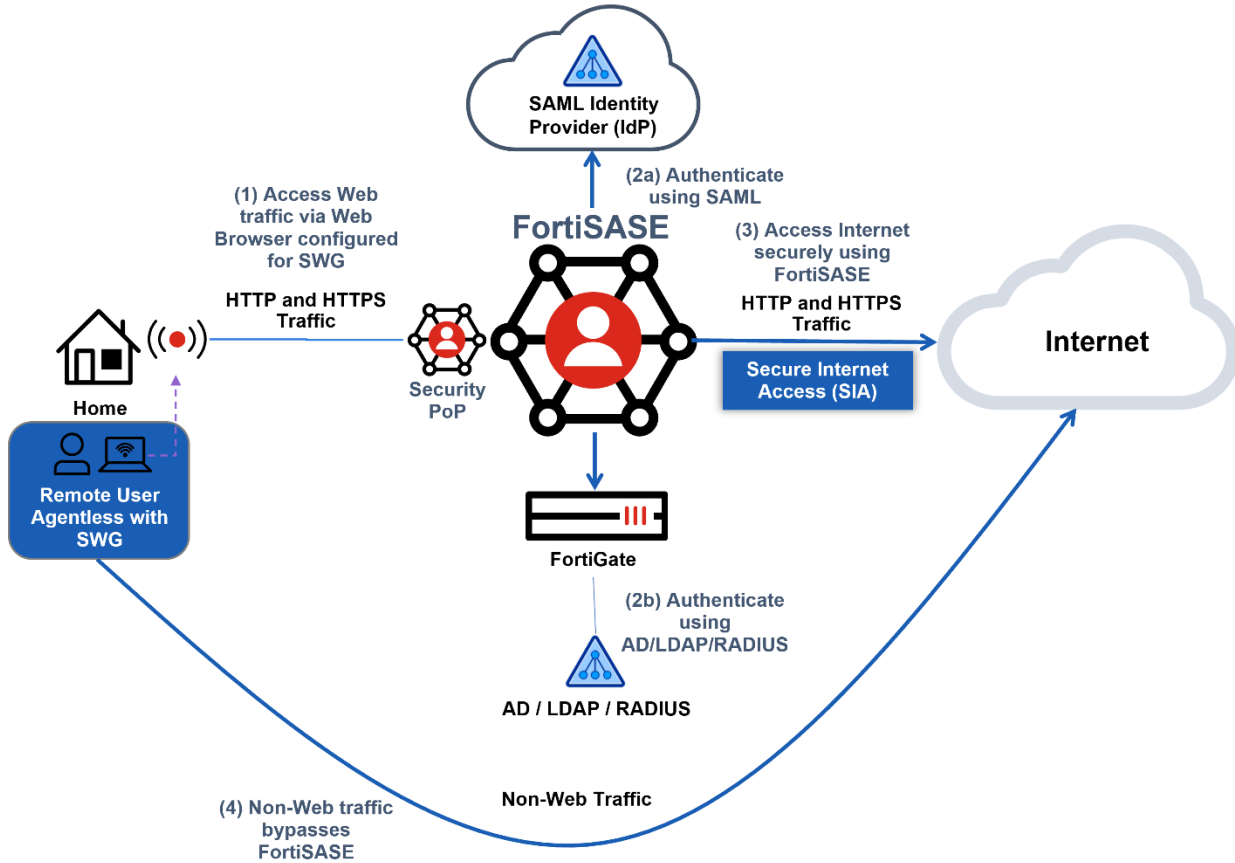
SAML Identity Provider (IdP)

(2a) Authenticate using SAML

(1) Access Web traffic via Web Browser configured for SWG

FortiSASE

(3) Access Internet securely using FortiSASE

HTTP and HTTPS Traffic

HTTP and HTTPS Traffic

Internet

Home

Security PoP

Secure Internet Access (SIA)

Remote User Agentless with SWG

FortiGate

(2b) Authenticate using AD/LDAP/RADIUS

AD / LDAP / RADIUS

Non-Web Traffic

(4) Non-Web traffic bypasses FortiSASE